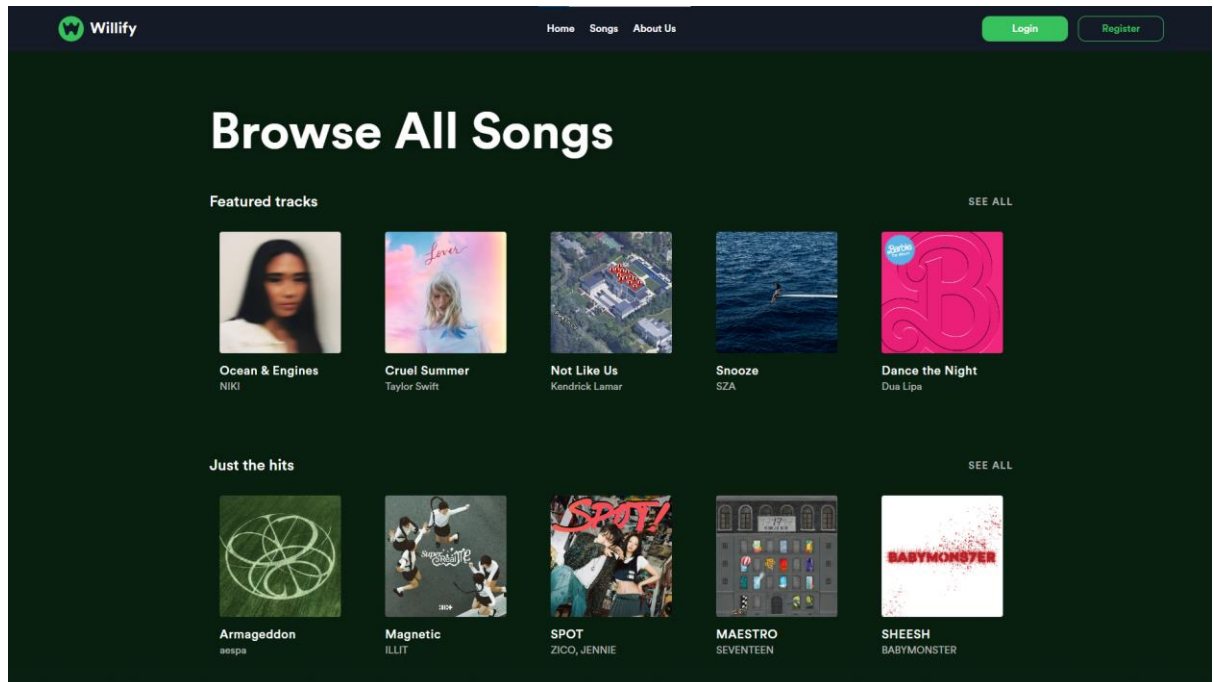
Willify

Home Songs About Us

Login Register

Browse All Songs

Featured tracks

SEE ALL

Lover

Ocean & Engines
NIKI

Cruel Summer
Taylor Swift

Not Like Us
Kendrick Lamar

Snooze
SZA

Barbie

Dance the Night
Dua Lipa

Just the hits

SEE ALL

Super Real Me

SPOT!

17

BABYMONS7ER

Armageddon
aespa

Magnetic
ILLIT

SPOT
ZICO, JENNIE

MAESTRO
SEVENTEEN

SHEESH
BABYMONSTER